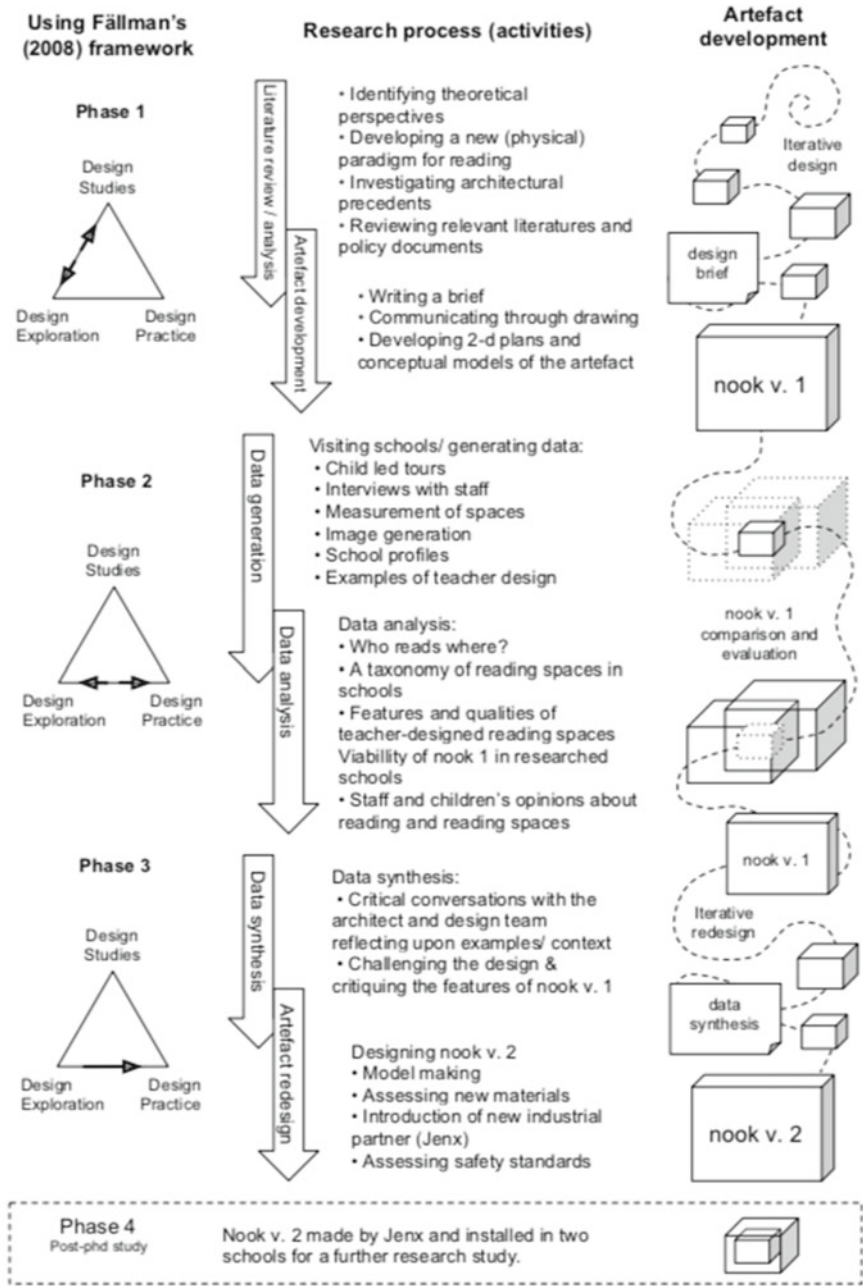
Using Fällman's (2008) framework

Research process (activities)

Artefact development

Phase 1

Design Studies

Design Exploration

Design Practice

Literature review / analysis

• Identifying theoretical perspectives
• Developing a new (physical) paradigm for reading
• Investigating architectural precedents
• Reviewing relevant literatures and policy documents

Iterative design

design brief

Artefact development

• Writing a brief
• Communicating through drawing
• Developing 2-d plans and conceptual models of the artefact

nook v. 1

Phase 2

Design Studies

Design Exploration

Design Practice

Data generation

Visiting schools/ generating data:
• Child led tours
• Interviews with staff
• Measurement of spaces
• Image generation
• School profiles
• Examples of teacher design

Data analysis

Data analysis:
• Who reads where?
• A taxonomy of reading spaces in schools
• Features and qualities of teacher-designed reading spaces
Viabillity of nook 1 in researched schools
• Staff and children's opinions about reading and reading spaces

nook v. 1 comparison and evaluation

Phase 3

Design Studies

Design Exploration

Design Practice

Data synthesis

Data synthesis:
• Critical conversations with the architect and design team reflecting upon examples/ context
• Challenging the design & critiquing the features of nook v. 1

nook v. 1

Iterative redesign

data synthesis

Artefact redesign

Designing nook v. 2
• Model making
• Assessing new materials
• Introduction of new industrial partner (Jenx)
• Assessing safety standards

nook v. 2

Phase 4
Post-phd study

Nook v. 2 made by Jenx and installed in two schools for a further research study.